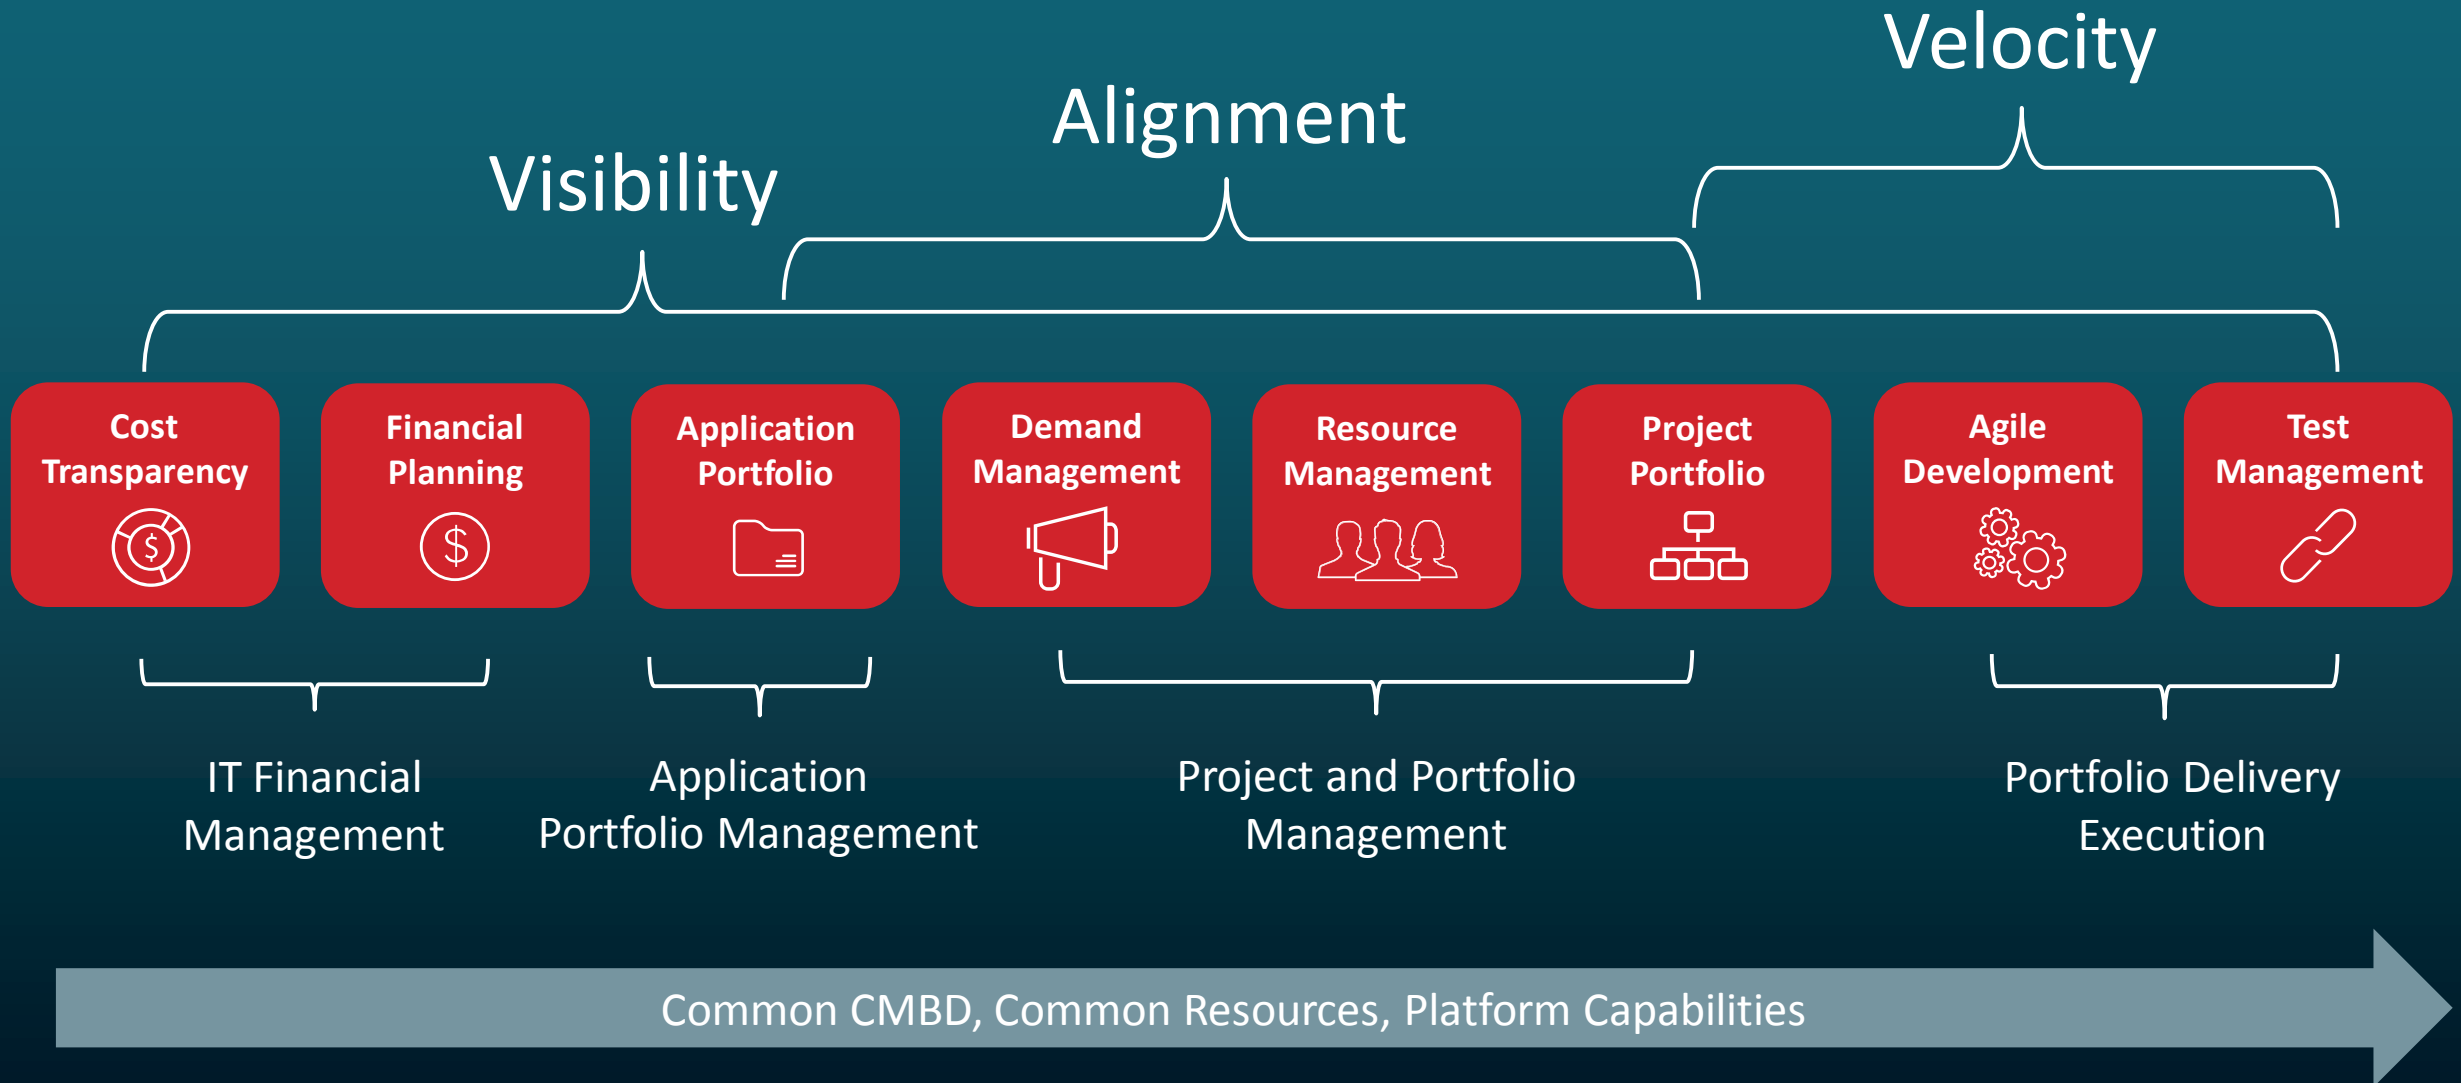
Velocity

Alignment

Visibility

Cost Transparency

Financial Planning

Application Portfolio

Demand Management

Resource Management

Project Portfolio

Agile Development

Test Management

IT Financial Management

Application Portfolio Management

Project and Portfolio Management

Portfolio Delivery Execution

Common CMBD, Common Resources, Platform Capabilities